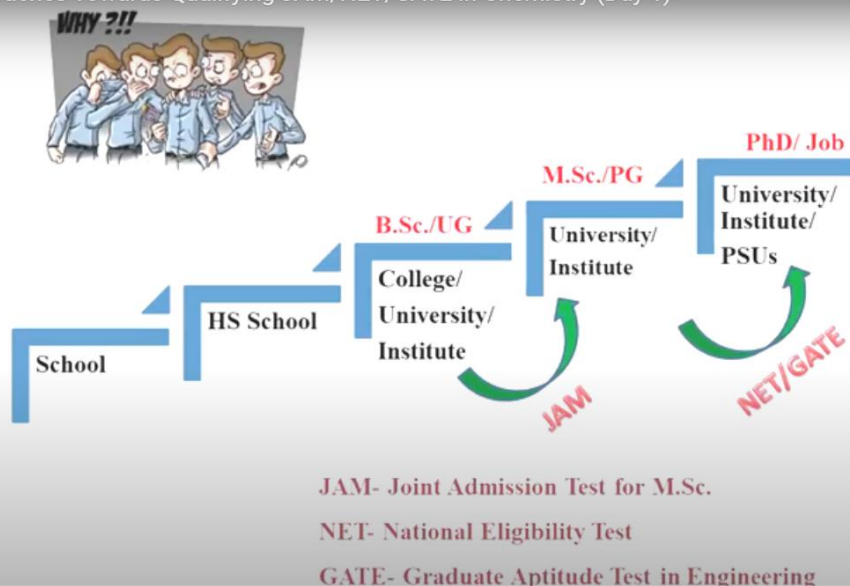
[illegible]

WHY ?!!

PhD/ Job

M.Sc./PG

University/ Institute/ PSUs

B.Sc./UG

University/ Institute

College/ University/ Institute

HS School

School

JAM

NET/GATE

JAM- Joint Admission Test for M.Sc.

NET- National Eligibility Test

GATE- Graduate Aptitude Test in Engineering